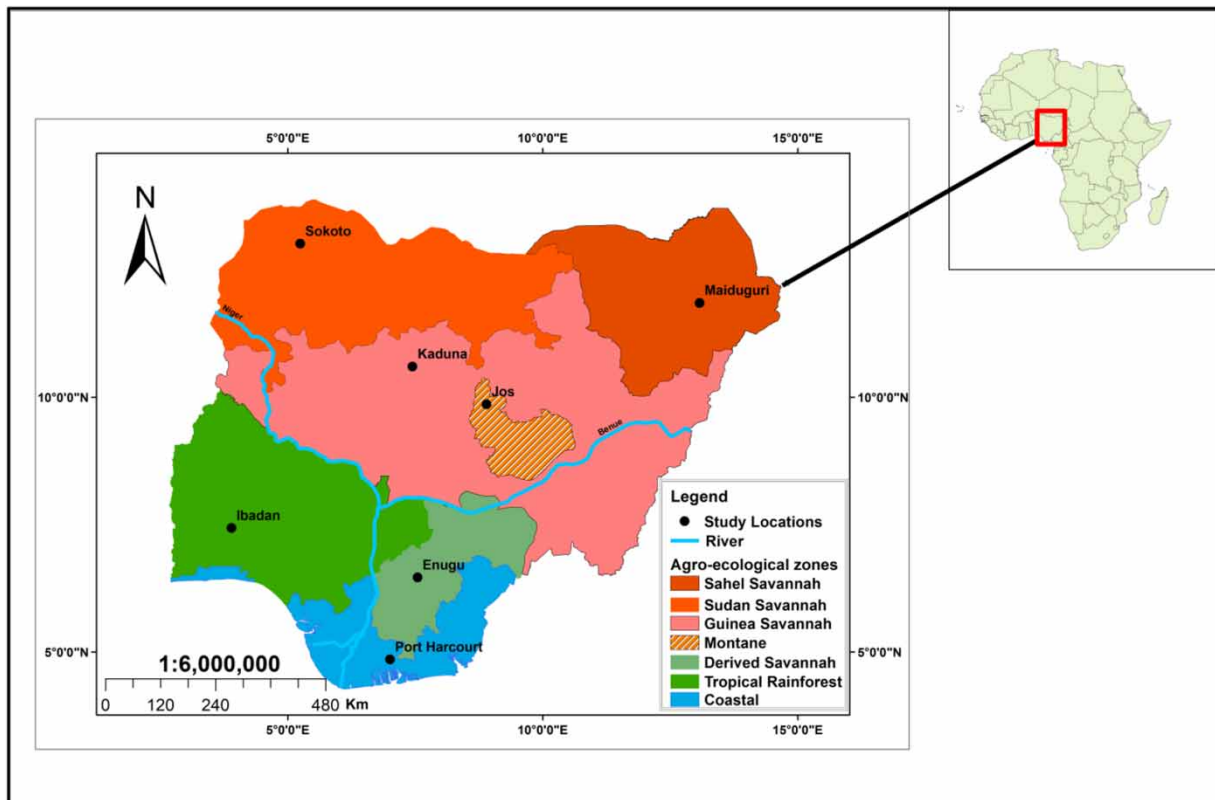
5°0'0"E
10°0'0"E
15°0'0"E

N

Sokoto
Maiduguri
Niger
Kaduna
Jos
Benue
Ibadan
Enugu
Port Harcourt

10°0'0"N
10°0'0"N
5°0'0"N
5°0'0"N

1:6,000,000
0 120 240 480 Km

Legend
Study Locations
River
Agro-ecological zones
Sahel Savannah
Sudan Savannah
Guinea Savannah
Montane
Derived Savannah
Tropical Rainforest
Coastal

5°0'0"E
10°0'0"E
15°0'0"E